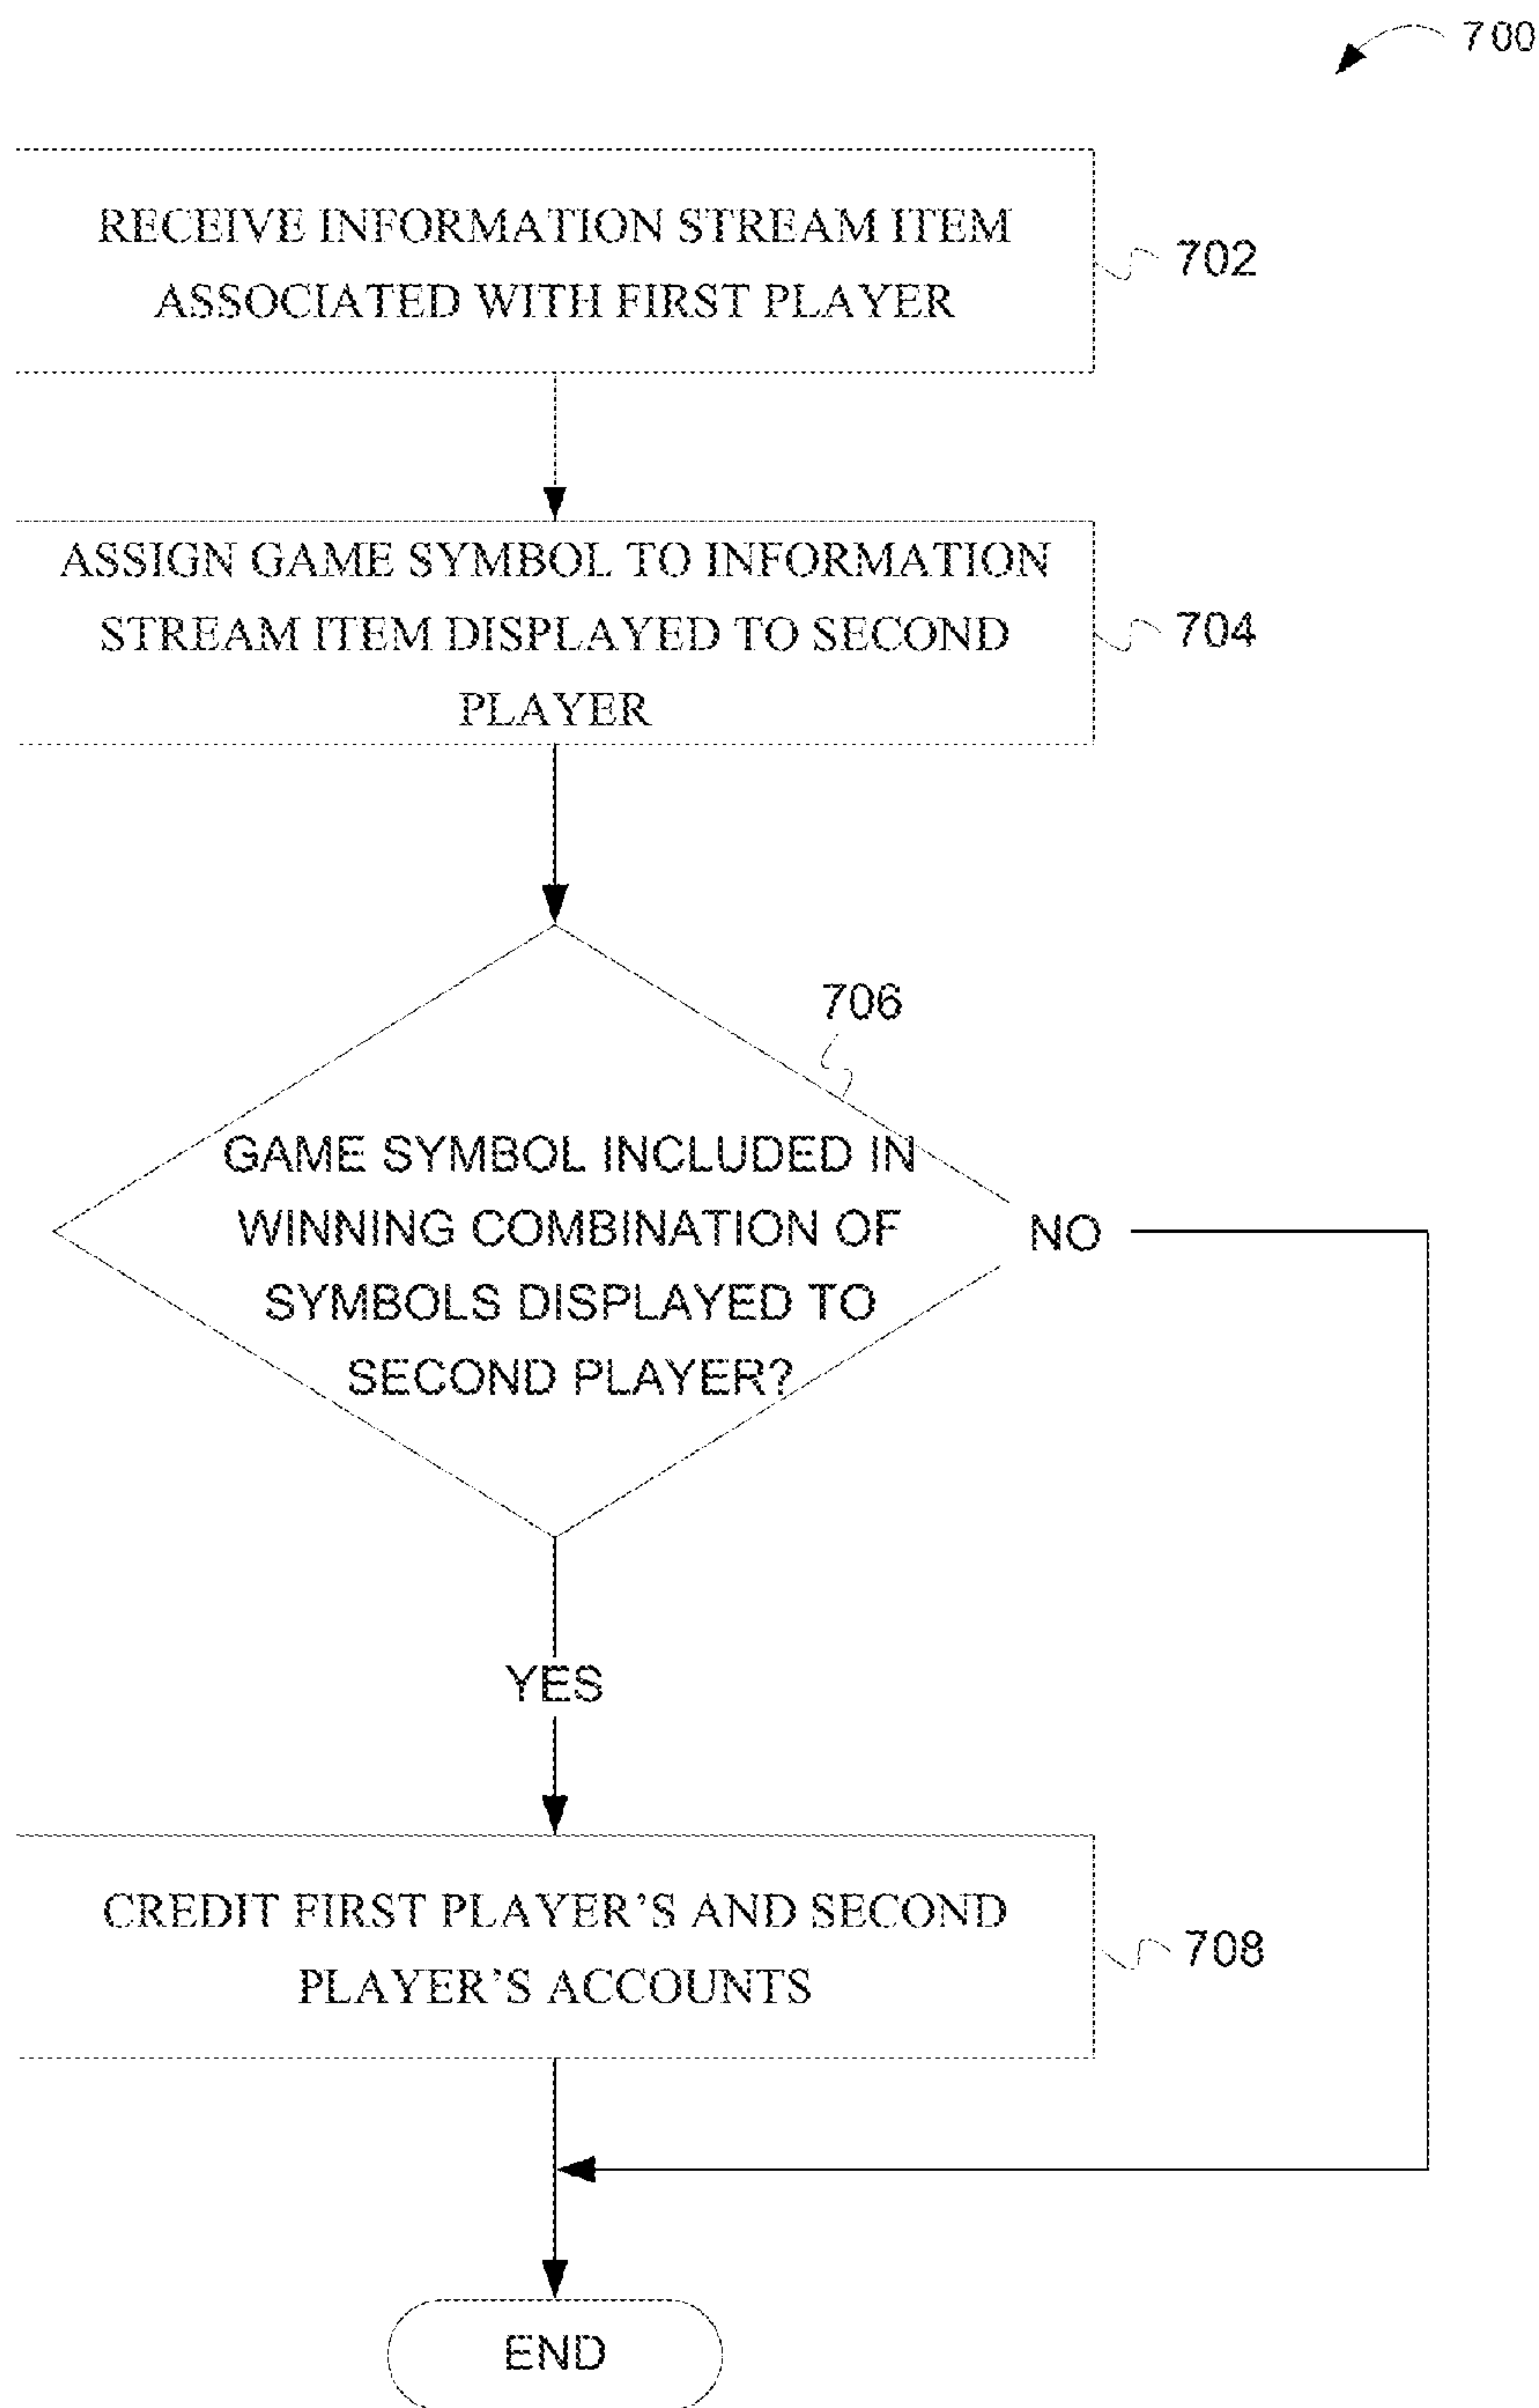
700

RECEIVE INFORMATION STREAM ITEM ASSOCIATED WITH FIRST PLAYER

702

ASSIGN GAME SYMBOL TO INFORMATION STREAM ITEM DISPLAYED TO SECOND PLAYER

704

706

GAME SYMBOL INCLUDED IN WINNING COMBINATION OF SYMBOLS DISPLAYED TO SECOND PLAYER?

NO

YES

CREDIT FIRST PLAYER'S AND SECOND PLAYER'S ACCOUNTS

708

END